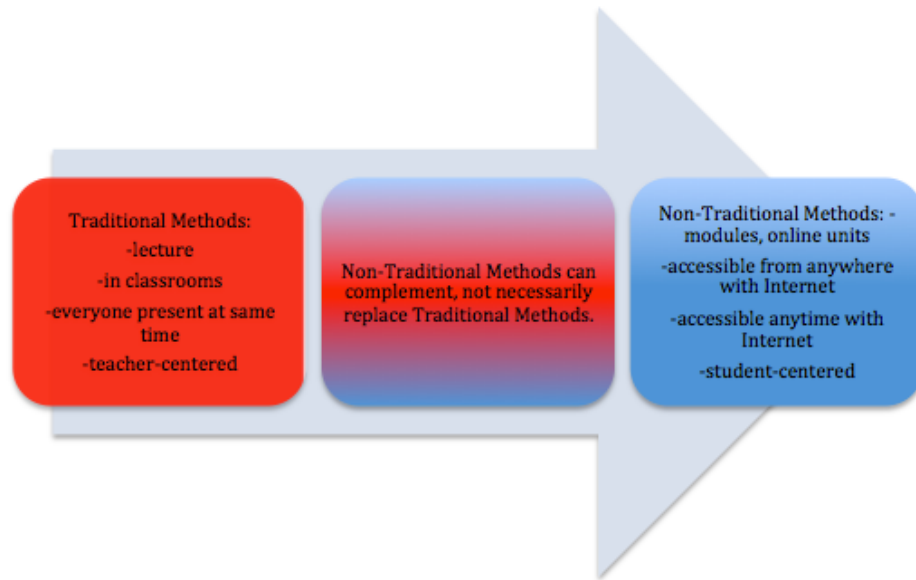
Traditional Methods:
-lecture
-in classrooms
-everyone present at same time
-teacher-centered

Non-Traditional Methods can complement, not necessarily replace Traditional Methods.

Non-Traditional Methods: - modules, online units
-accessible from anywhere with Internet
-accessible anytime with Internet
-student-centered